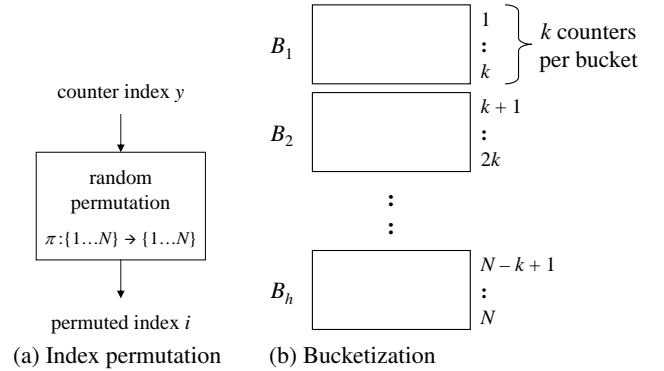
counter index $y$

random permutation

$\pi:\{1\ldots N\}\rightarrow\{1\ldots N\}$

permuted index $i$

(a) Index permutation

$B_1$

1

:

$k$

$k$ counters per bucket

$B_2$

$k+1$

:

$2k$

:

:

$B_h$

$N-k+1$

:

$N$

(b) Bucketization